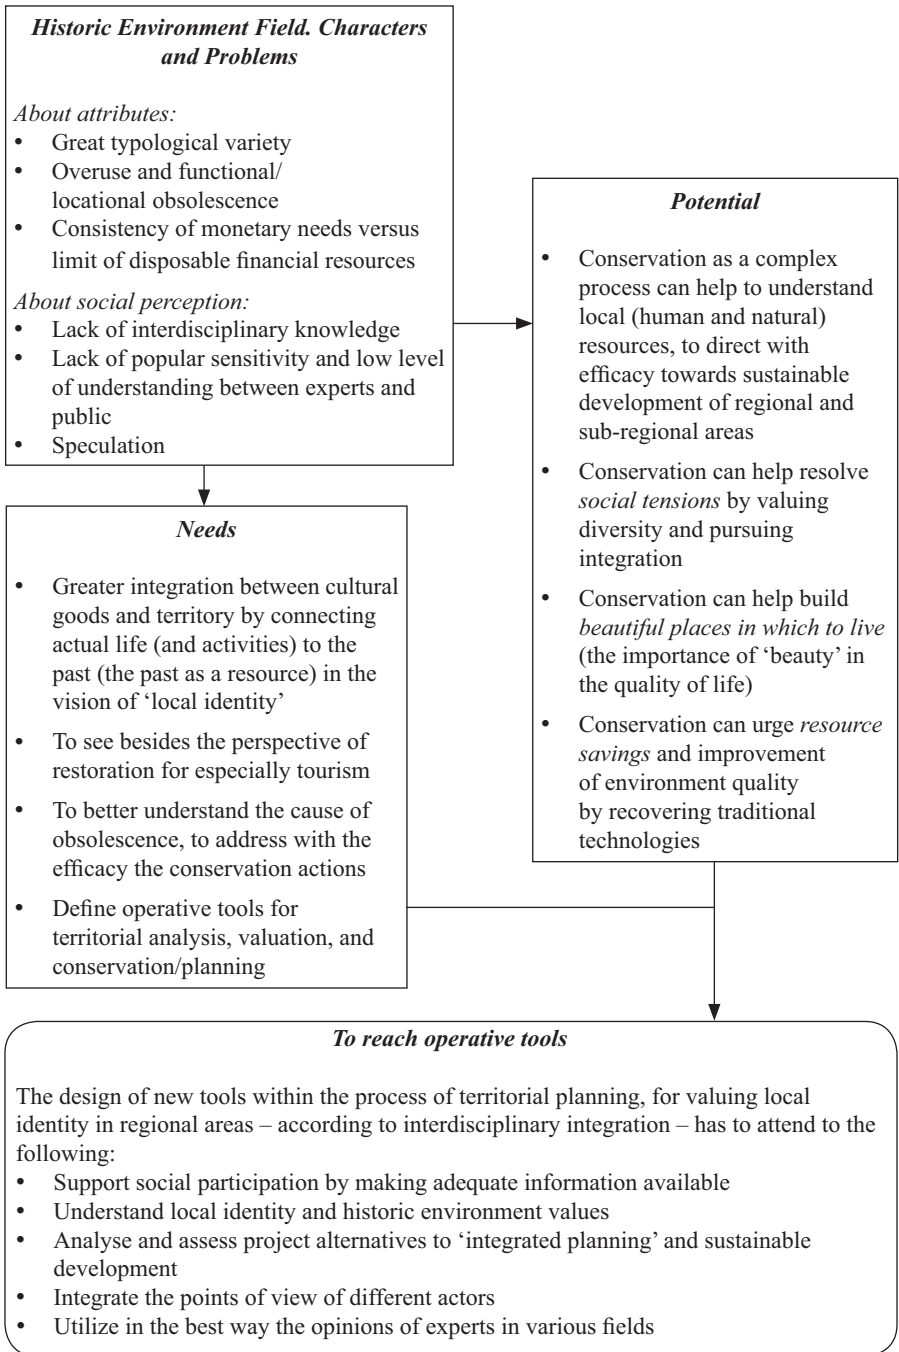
***Historic Environment Field. Characters and Problems***

*About attributes:*
- Great typological variety
- Overuse and functional/locational obsolescence
- Consistency of monetary needs versus limit of disposable financial resources

*About social perception:*
- Lack of interdisciplinary knowledge
- Lack of popular sensitivity and low level of understanding between experts and public
- Speculation

***Potential***

- Conservation as a complex process can help to understand local (human and natural) resources, to direct with efficacy towards sustainable development of regional and sub-regional areas
- Conservation can help resolve *social tensions* by valuing diversity and pursuing integration
- Conservation can help build *beautiful places in which to live* (the importance of 'beauty' in the quality of life)
- Conservation can urge *resource savings* and improvement of environment quality by recovering traditional technologies

***Needs***

- Greater integration between cultural goods and territory by connecting actual life (and activities) to the past (the past as a resource) in the vision of 'local identity'
- To see besides the perspective of restoration for especially tourism
- To better understand the cause of obsolescence, to address with the efficacy the conservation actions
- Define operative tools for territorial analysis, valuation, and conservation/planning

***To reach operative tools***

The design of new tools within the process of territorial planning, for valuing local identity in regional areas – according to interdisciplinary integration – has to attend to the following:
- Support social participation by making adequate information available
- Understand local identity and historic environment values
- Analyse and assess project alternatives to 'integrated planning' and sustainable development
- Integrate the points of view of different actors
- Utilize in the best way the opinions of experts in various fields